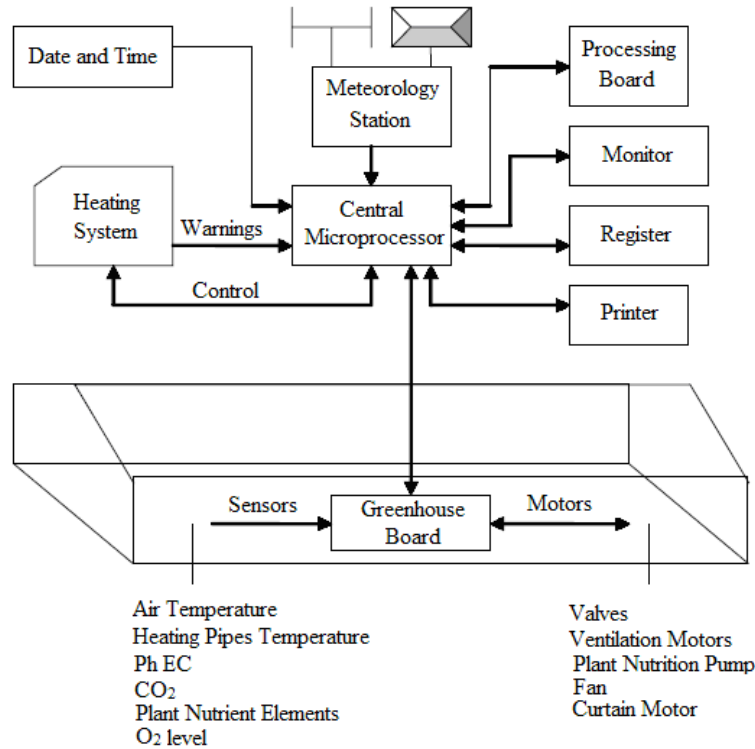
Date and Time

Meteorology Station

Processing Board

Monitor

Heating System

Warnings

Central Microprocessor

Register

Control

Printer

Sensors

Greenhouse Board

Motors

Air Temperature
Heating Pipes Temperature
Ph EC
$CO_2$
Plant Nutrient Elements
$O_2$ level

Valves
Ventilation Motors
Plant Nutrition Pump
Fan
Curtain Motor